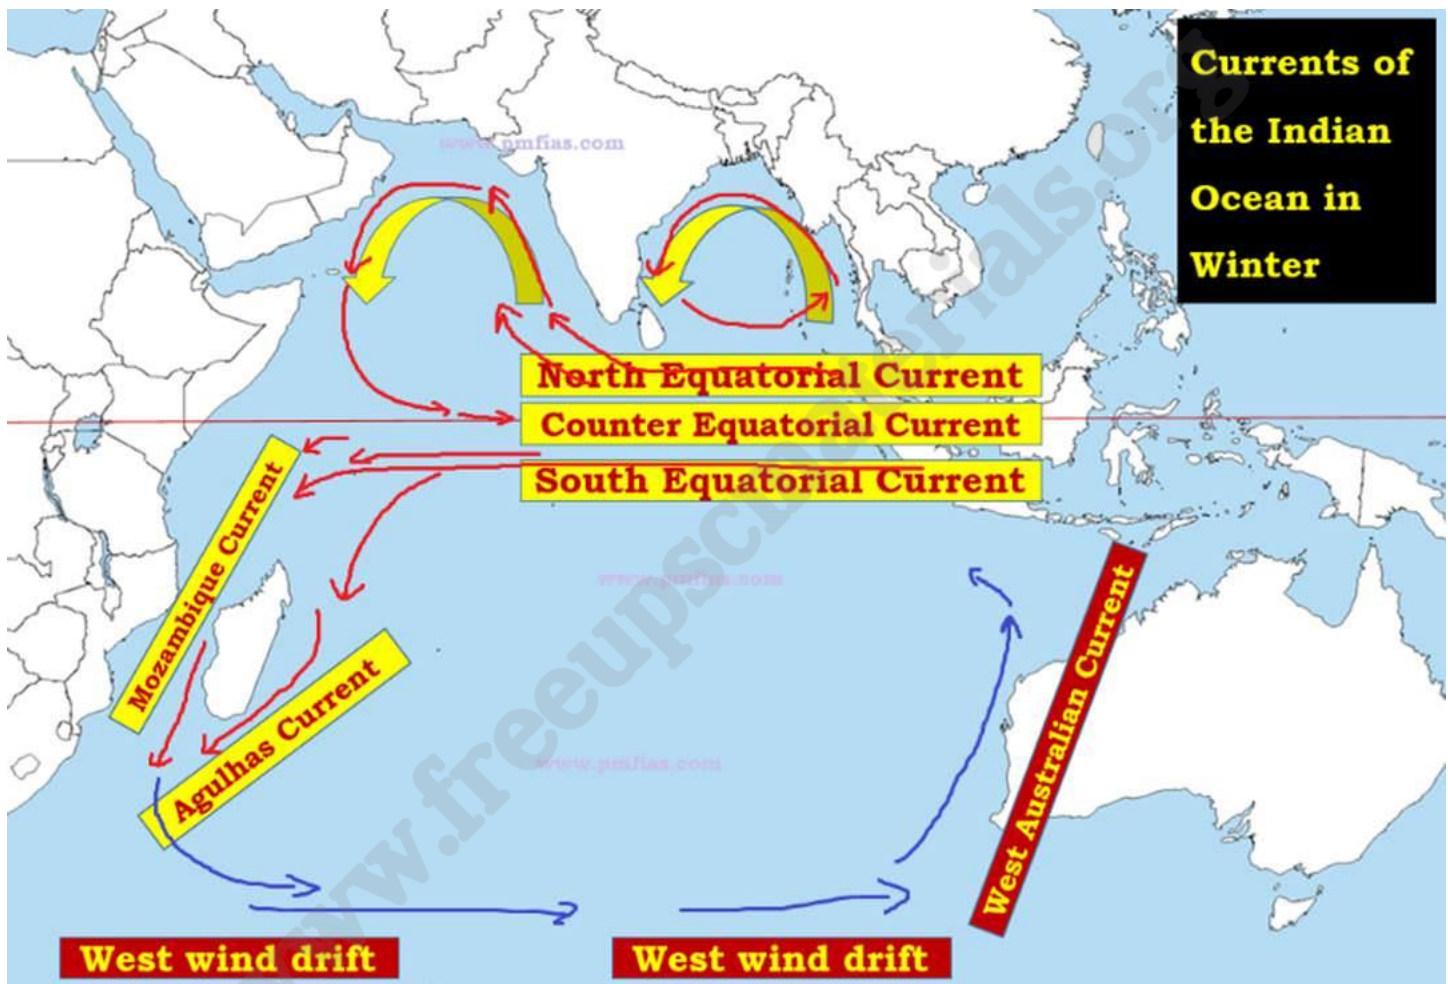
Currents of the Indian Ocean in Winter

www.pmfias.com

North Equatorial Current

Counter Equatorial Current

South Equatorial Current

Mozambique Current

www.pmfias.com

Agulhas Current

www.pmfias.com

West Australian Current

West wind drift

West wind drift

www.freeupscmaterials.org